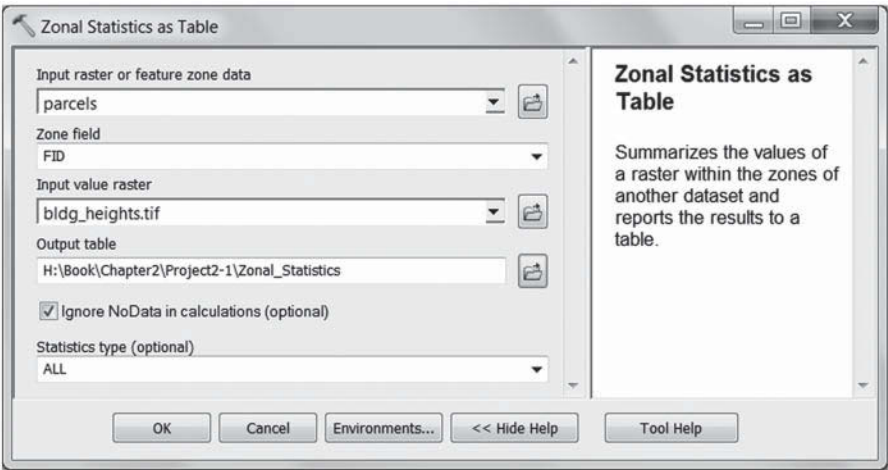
Zonal Statistics as Table

Input raster or feature zone data
parcels
Zone field
FID
Input value raster
bldg_heights.tif
Output table
H:\Book\Chapter2\Project2-1\Zonal_Statistics
Ignore NoData in calculations (optional)
Statistics type (optional)
ALL

Zonal Statistics as Table

Summarizes the values of a raster within the zones of another dataset and reports the results to a table.

OK | Cancel | Environments... | << Hide Help | Tool Help